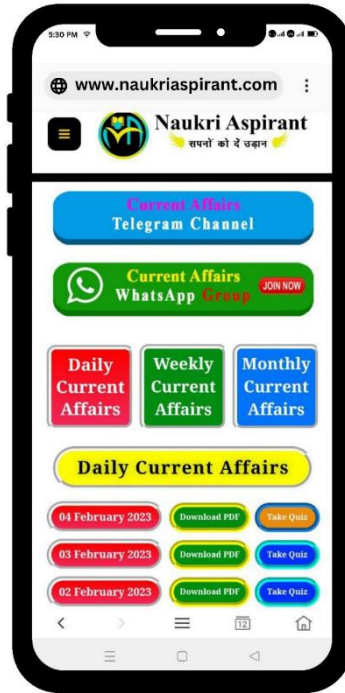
5:30 PM

www.naukriaspirant.com

Naukri Aspirant
सपनों को दें उड़ान

Current Affairs
Telegram Channel

Current Affairs
WhatsApp Group
JOIN NOW

Daily Current Affairs

Weekly Current Affairs

Monthly Current Affairs

Daily Current Affairs

04 February 2023 | Download PDF | Take Quiz

03 February 2023 | Download PDF | Take Quiz

02 February 2023 | Download PDF | Take Quiz

12